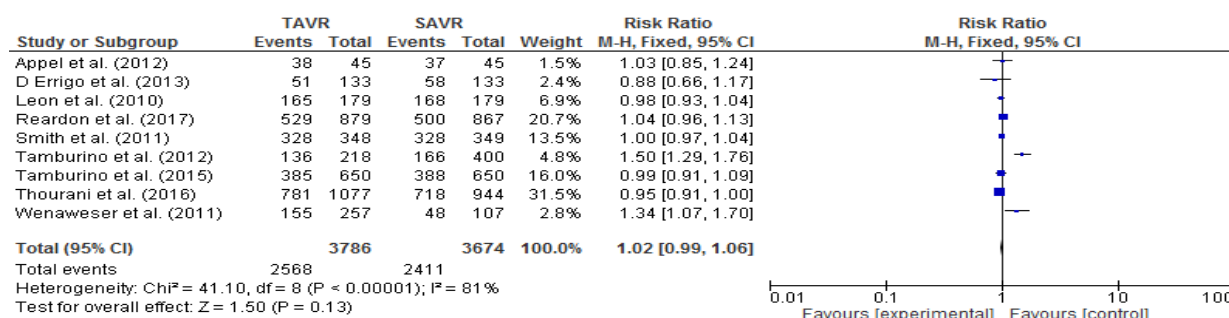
| Study or Subgroup | TAVR Events | TAVR Total | SAVR Events | SAVR Total | Weight | Risk Ratio M-H, Fixed, 95% CI |
|---|---|---|---|---|---|---|
| Appel et al. (2012) | 38 | 45 | 37 | 45 | 1.5% | 1.03 [0.85, 1.24] |
| D Errigo et al. (2013) | 51 | 133 | 58 | 133 | 2.4% | 0.88 [0.66, 1.17] |
| Leon et al. (2010) | 165 | 179 | 168 | 179 | 6.9% | 0.98 [0.93, 1.04] |
| Reardon et al. (2017) | 529 | 879 | 500 | 867 | 20.7% | 1.04 [0.96, 1.13] |
| Smith et al. (2011) | 328 | 348 | 328 | 349 | 13.5% | 1.00 [0.97, 1.04] |
| Tamburino et al. (2012) | 136 | 218 | 166 | 400 | 4.8% | 1.50 [1.29, 1.76] |
| Tamburino et al. (2015) | 385 | 650 | 388 | 650 | 16.0% | 0.99 [0.91, 1.09] |
| Thourani et al. (2016) | 781 | 1077 | 718 | 944 | 31.5% | 0.95 [0.91, 1.00] |
| Wenaweser et al. (2011) | 155 | 257 | 48 | 107 | 2.8% | 1.34 [1.07, 1.70] |
| Total (95% CI) | | 3786 | | 3674 | 100.0% | 1.02 [0.99, 1.06] |
| Total events | 2568 | | 2411 | | | |

Heterogeneity: Chi² = 41.10, df = 8 (P < 0.00001); I² = 81%
Test for overall effect: Z = 1.50 (P = 0.13)

Risk Ratio
M-H, Fixed, 95% CI

0.01 0.1 1 10 100
Favours [experimental] Favours [control]